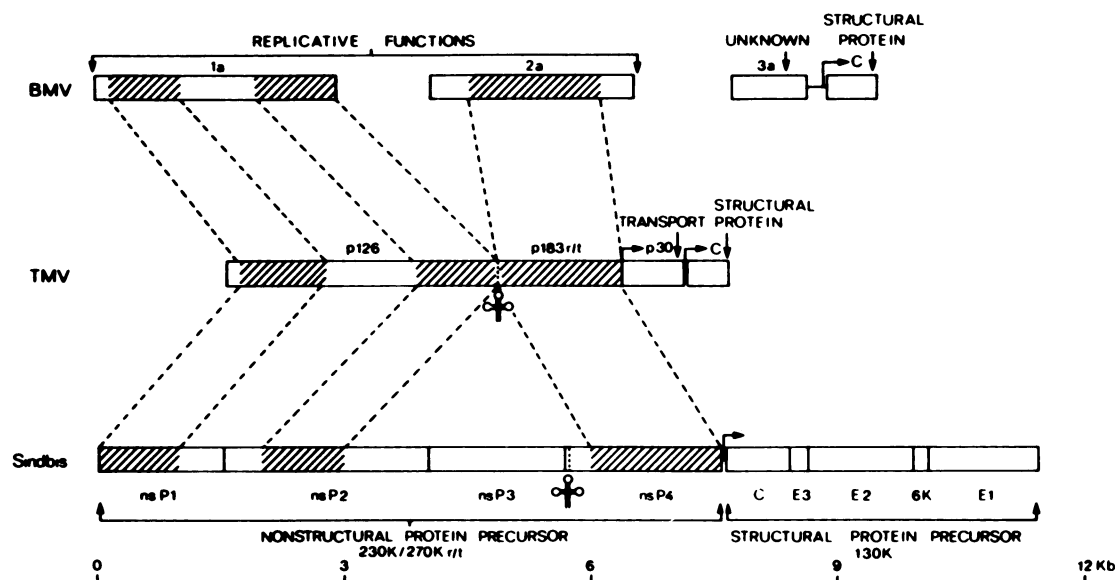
REPLICATIVE FUNCTIONS

UNKNOWN

STRUCTURAL PROTEIN

BMV

1a

2a

3a

C

TRANSPORT

STRUCTURAL PROTEIN

p126

p183 r/t

p30

C

TMV

Sindbis

ns P1

ns P2

ns P3

ns P4

C

E3

E 2

6K

E1

NONSTRUCTURAL PROTEIN PRECURSOR 230K/270K r/t

STRUCTURAL PROTEIN PRECURSOR 130K

0

3

6

9

12 Kb